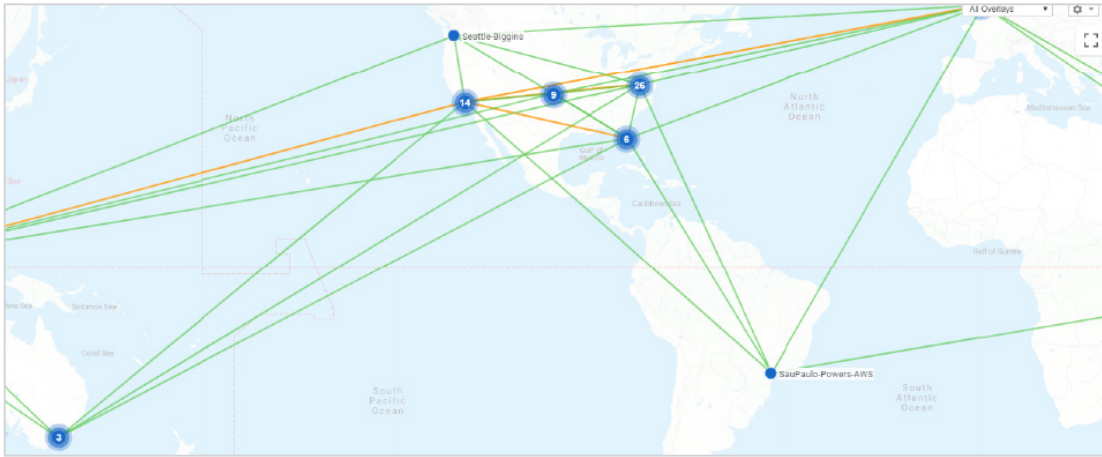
All Overlays

Seattle-Biggins

Japan

North Pacific Ocean

14

9

26

6

North Atlantic Ocean

Mediterranean Sea

Gulf of Mexico

Caribbean Sea

Gulf of Guinea

Solomon Sea

Coral Sea

South Pacific Ocean

SauPaulo-Powers-AWS

South Atlantic Ocean

3